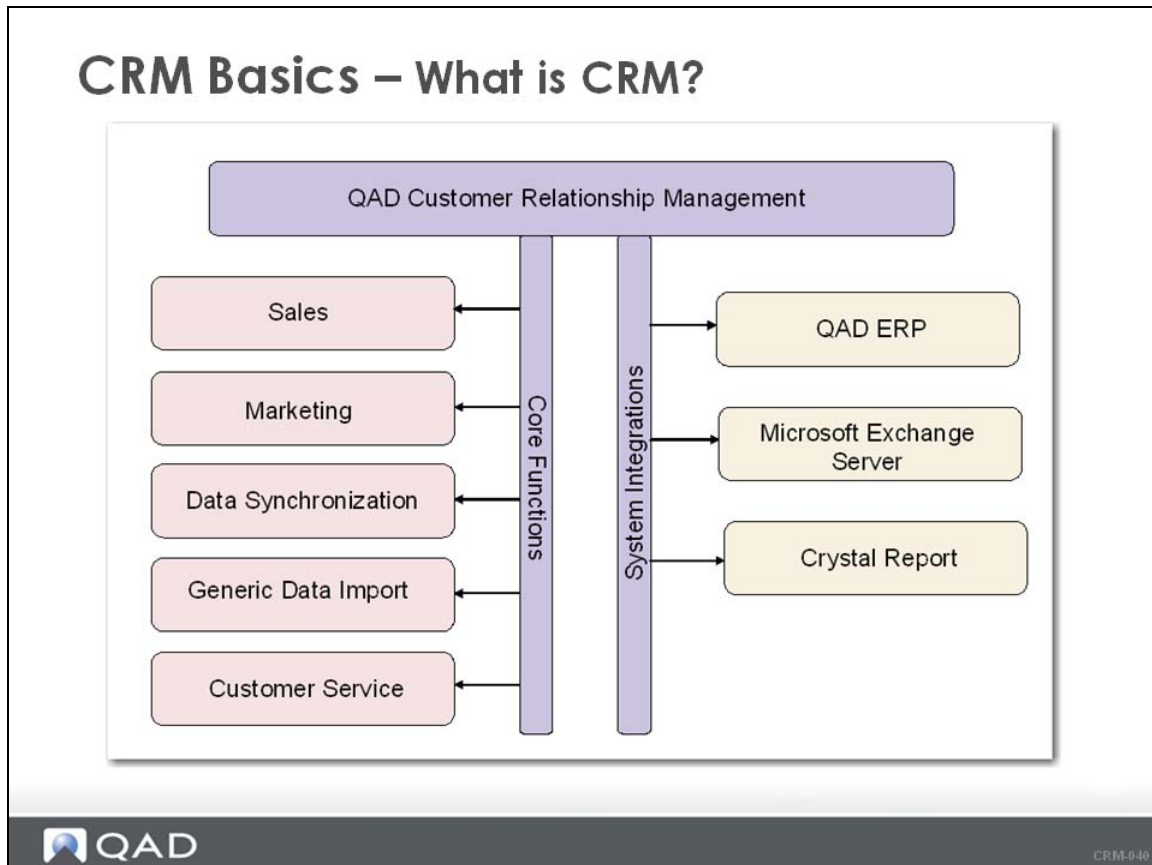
CRM Basics – What is CRM?

QAD Customer Relationship Management

Core Functions

System Integrations

Sales

Marketing

Data Synchronization

Generic Data Import

Customer Service

QAD ERP

Microsoft Exchange Server

Crystal Report

QAD

CRM-040